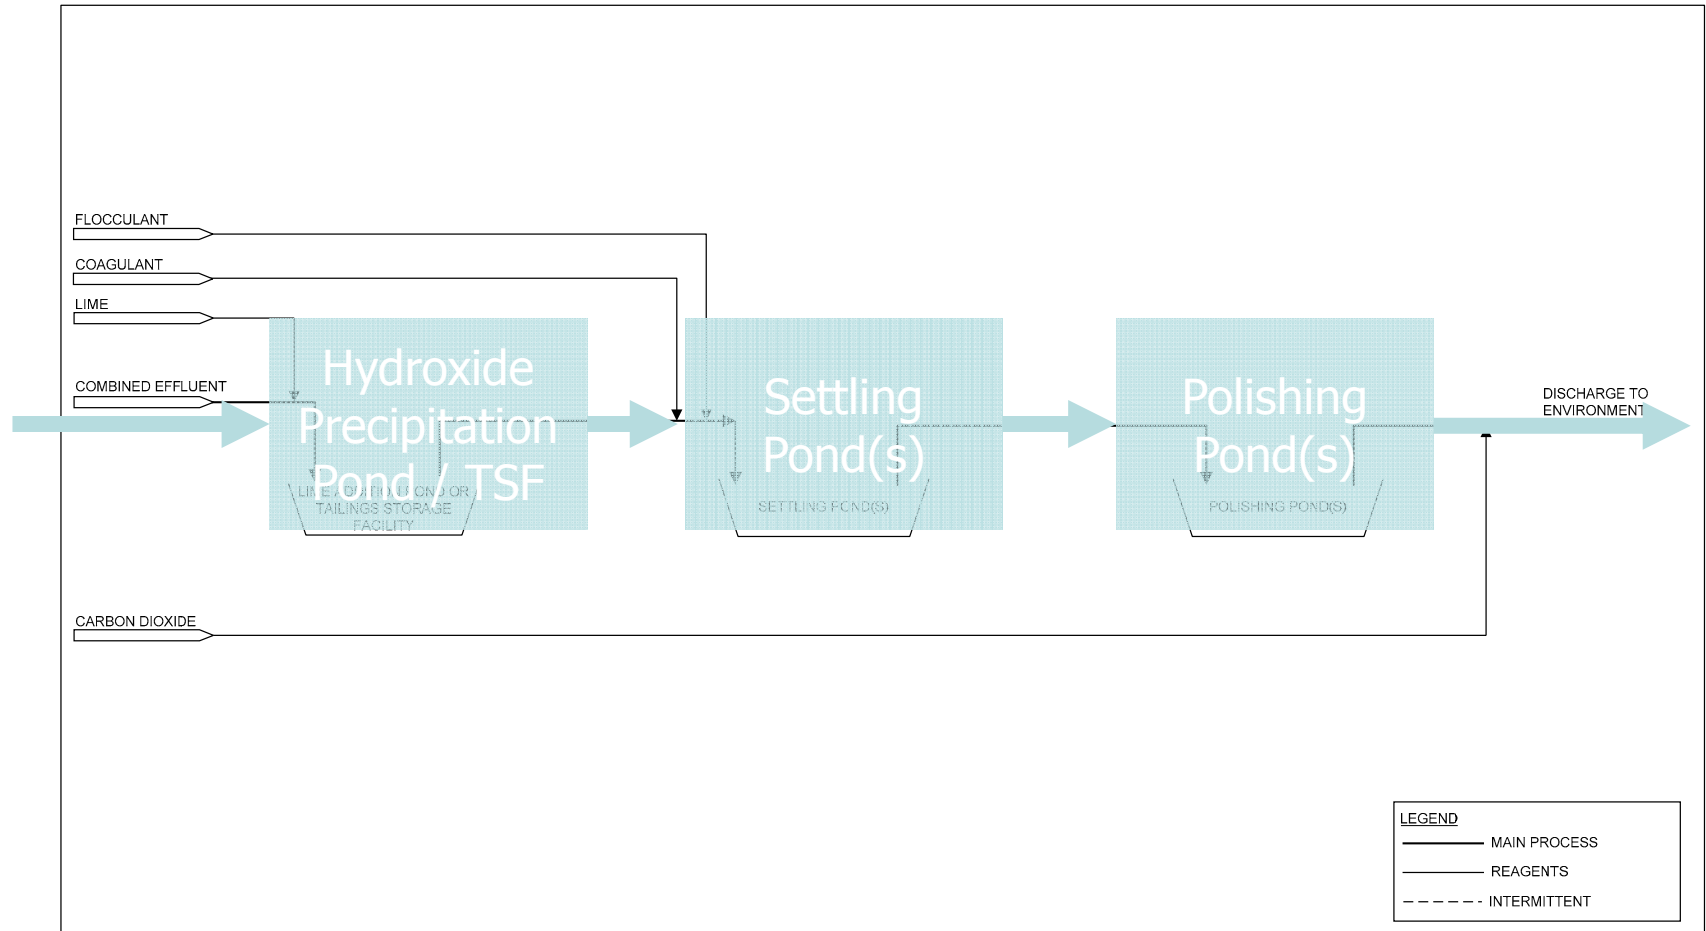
FLOCCULANT

COAGULANT

LIME

COMBINED EFFLUENT

Hydroxide Precipitation Pond / TSF

LIME ADDITION POND OR TAILINGS STORAGE FACILITY

Settling Pond(s)

SETTLING POND(S)

Polishing Pond(s)

POLISHING POND(S)

DISCHARGE TO ENVIRONMENT

CARBON DIOXIDE

LEGEND
MAIN PROCESS
REAGENTS
INTERMITTENT